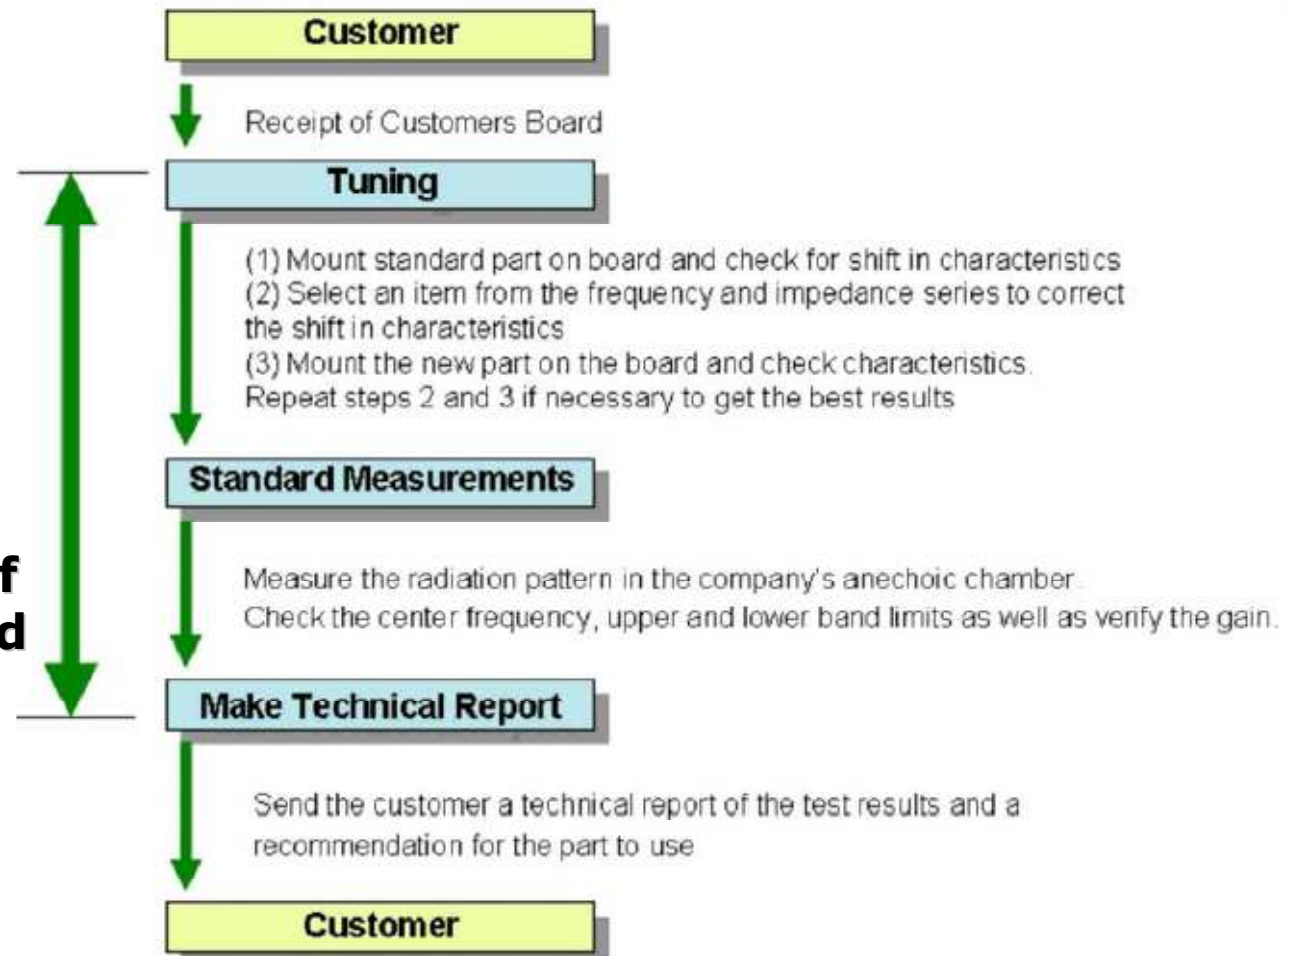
Customer

Receipt of Customers Board

Tuning

(1) Mount standard part on board and check for shift in characteristics
(2) Select an item from the frequency and impedance series to correct the shift in characteristics
(3) Mount the new part on the board and check characteristics.
Repeat steps 2 and 3 if necessary to get the best results

f
d

Standard Measurements

Measure the radiation pattern in the company's anechoic chamber.
Check the center frequency, upper and lower band limits as well as verify the gain.

Make Technical Report

Send the customer a technical report of the test results and a recommendation for the part to use

Customer